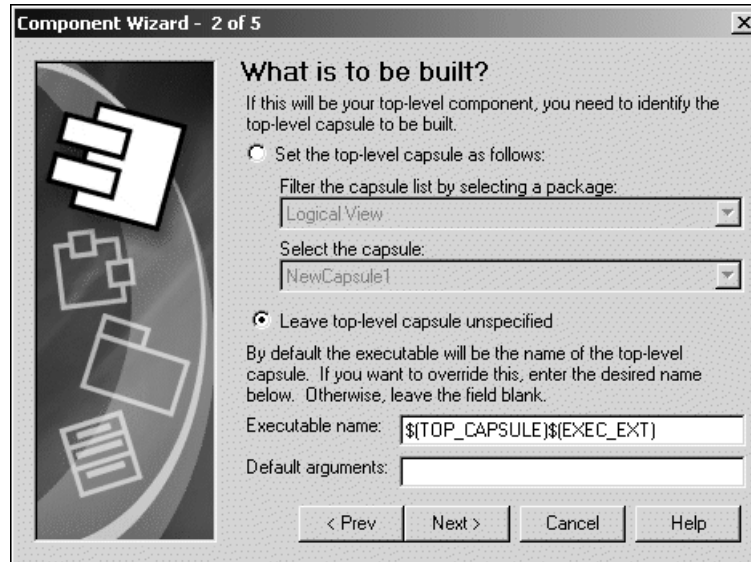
Component Wizard - 2 of 5

What is to be built?

If this will be your top-level component, you need to identify the top-level capsule to be built.

Set the top-level capsule as follows:

Filter the capsule list by selecting a package:

Logical View

Select the capsule:

NewCapsule1

Leave top-level capsule unspecified

By default the executable will be the name of the top-level capsule. If you want to override this, enter the desired name below. Otherwise, leave the field blank.

Executable name: $(TOP_CAPSULE)$(EXEC_EXT)

Default arguments:

< Prev | Next > | Cancel | Help